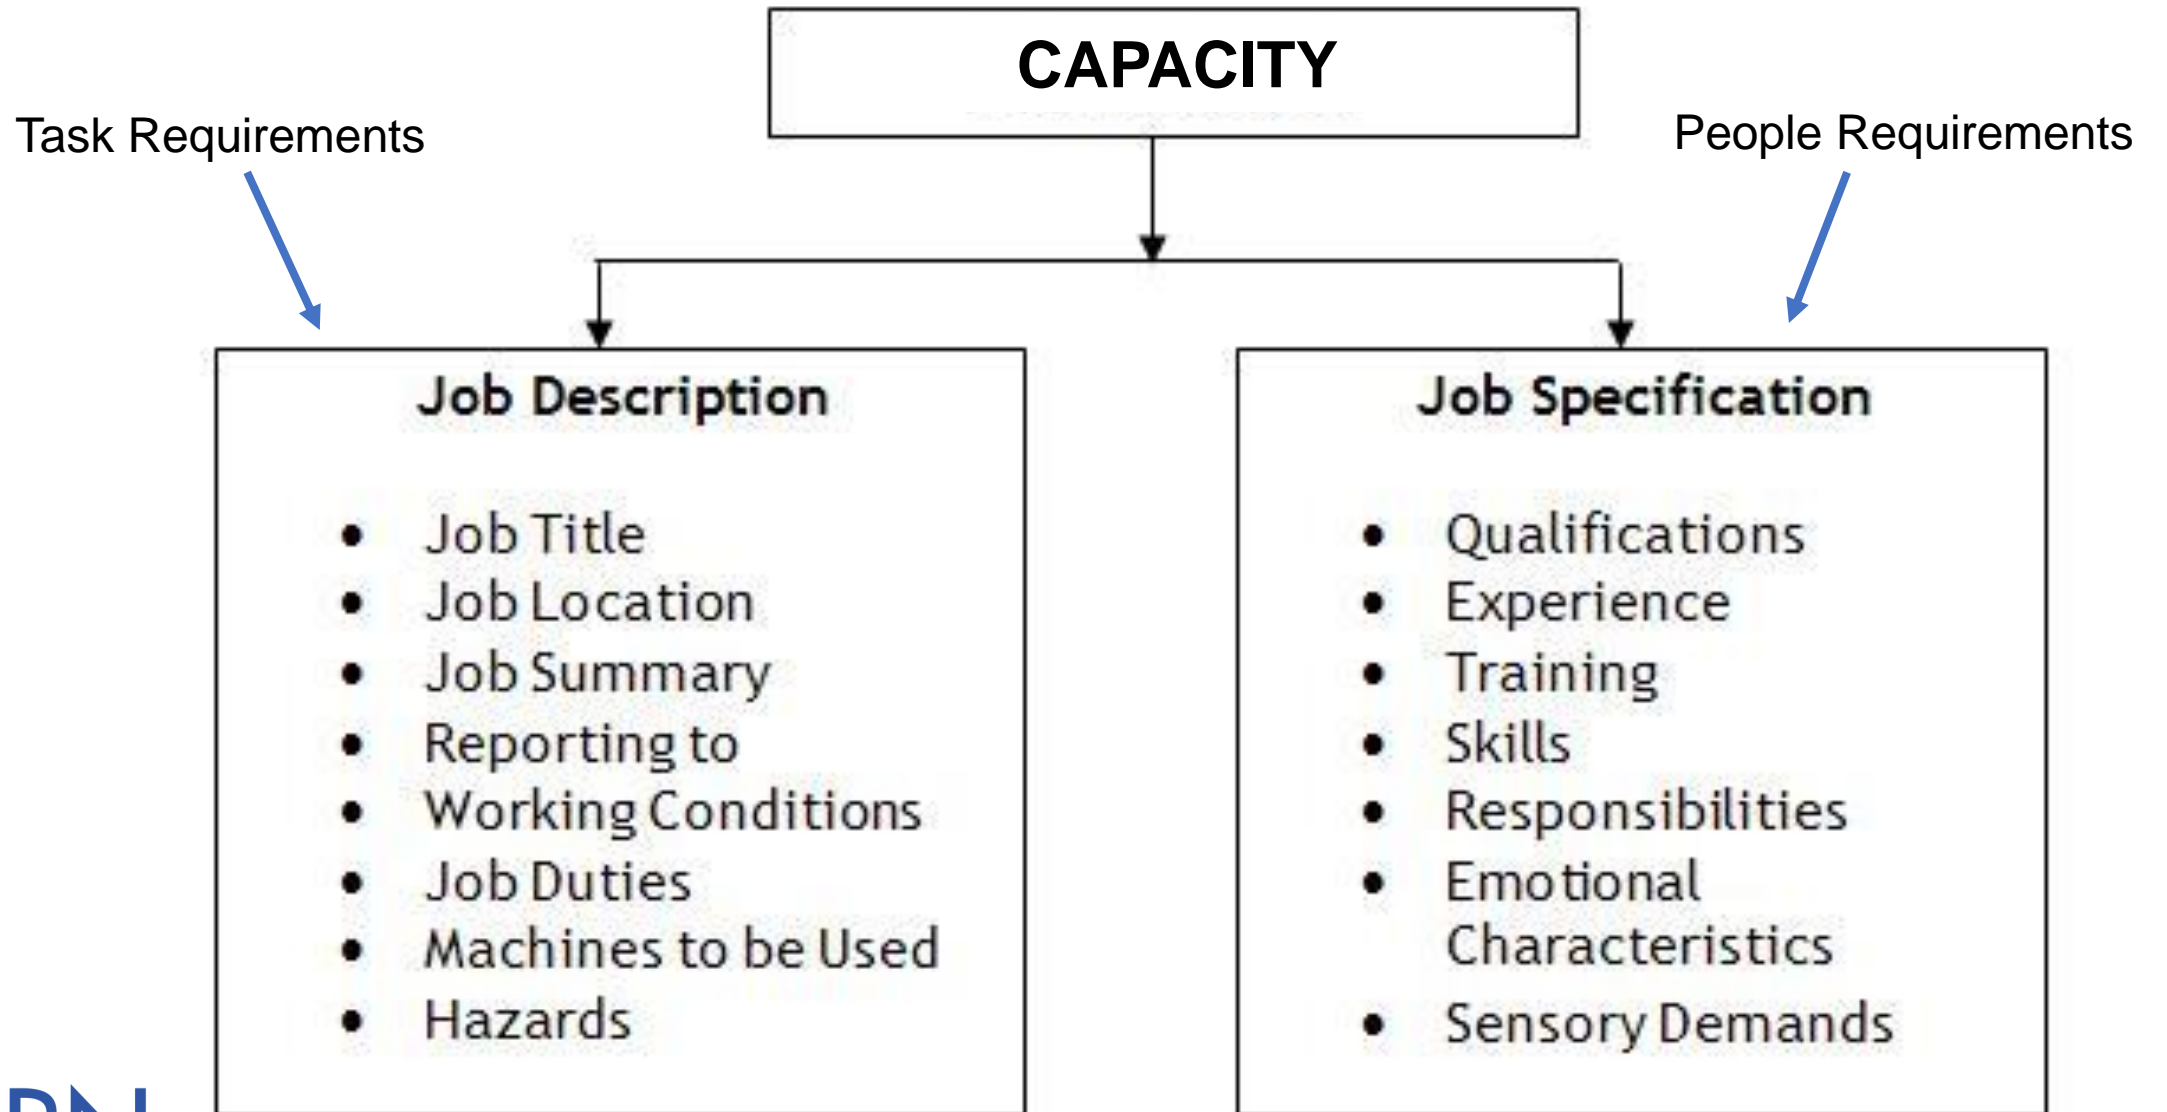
CAPACITY

Task Requirements

People Requirements

Job Description

- Job Title
- Job Location
- Job Summary
- Reporting to
- Working Conditions
- Job Duties
- Machines to be Used
- Hazards

Job Specification

- Qualifications
- Experience
- Training
- Skills
- Responsibilities
- Emotional Characteristics
- Sensory Demands

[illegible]